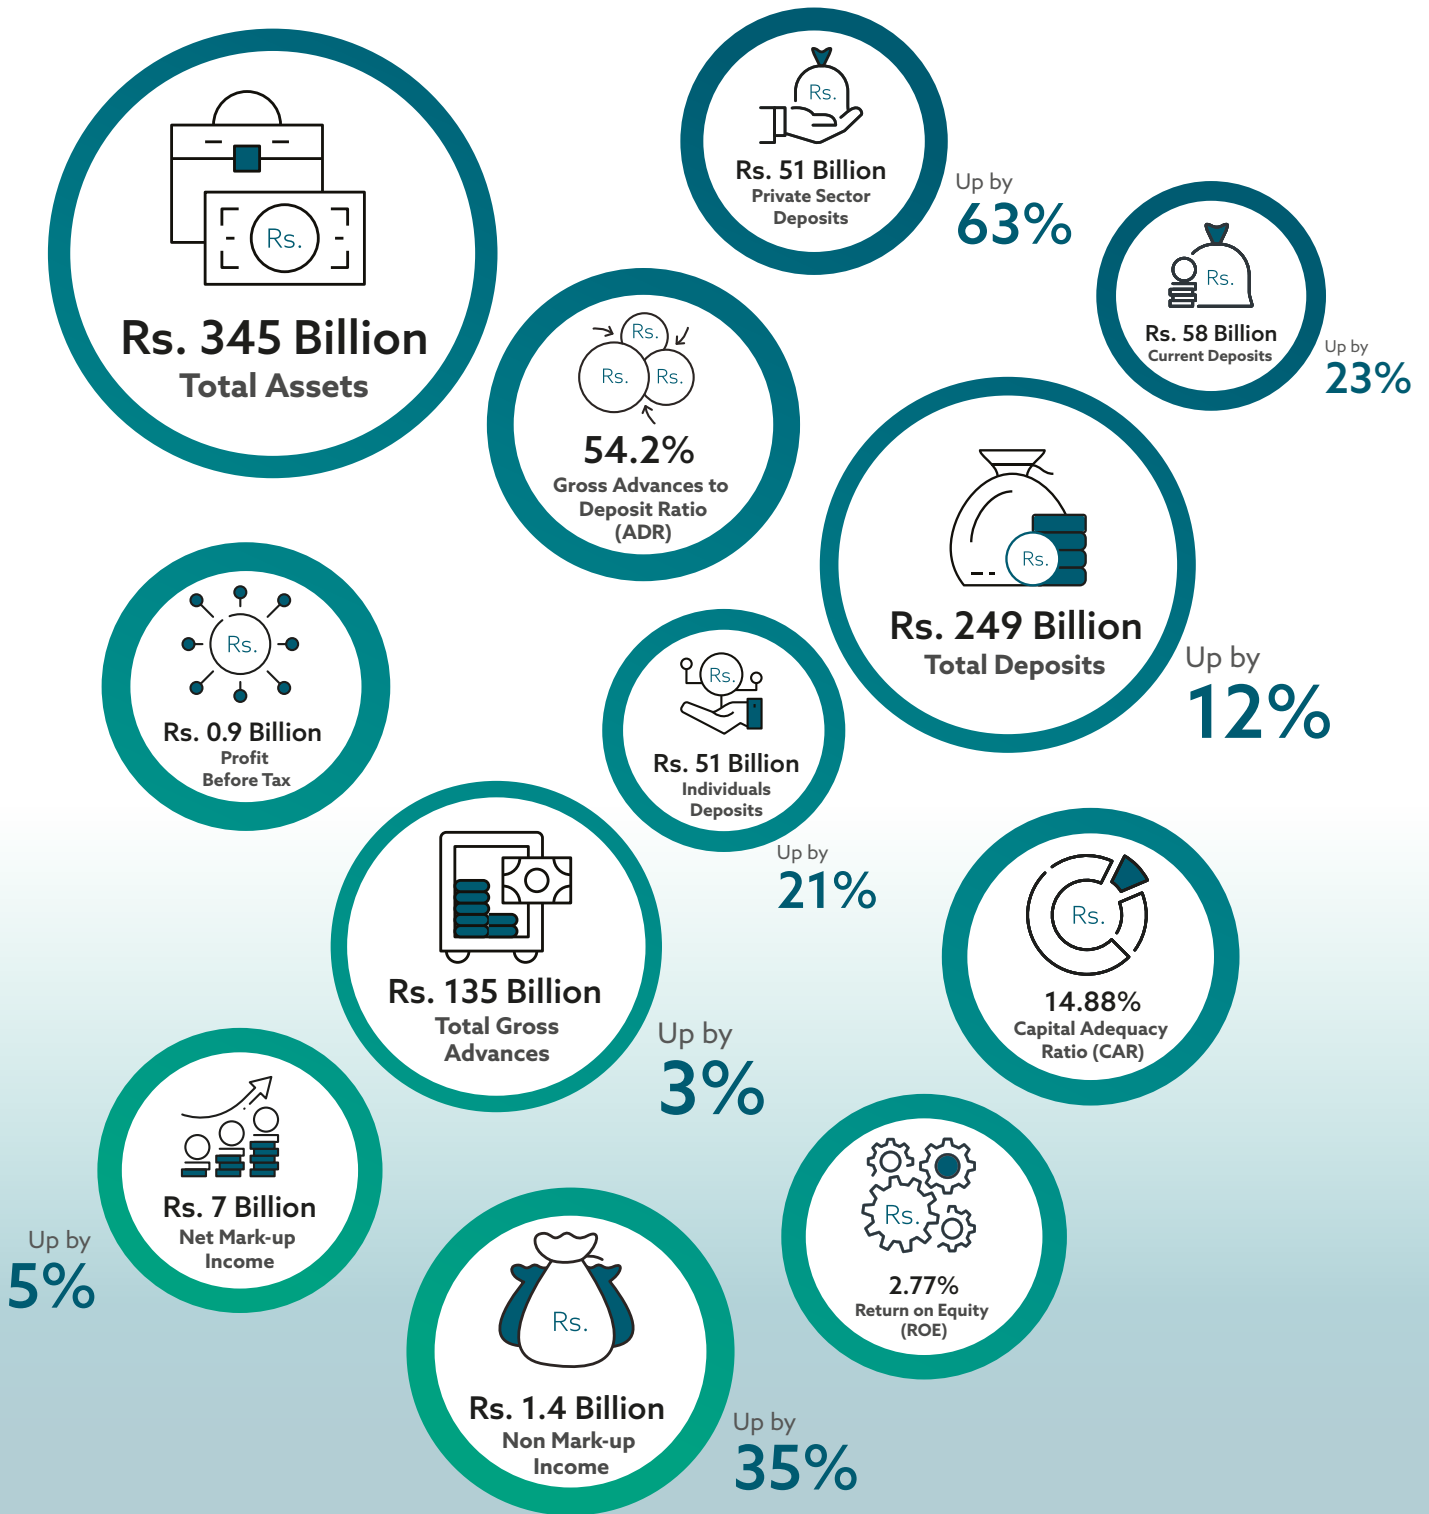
Rs.
Rs. 345 Billion
Total Assets

Rs.
Rs. 51 Billion
Private Sector Deposits
Up by
63%

Rs.
Rs. 58 Billion
Current Deposits
Up by
23%

Rs. Rs. Rs.
54.2%
Gross Advances to Deposit Ratio (ADR)

Rs.
Rs. 249 Billion
Total Deposits
Up by
12%

Rs.
Rs. 0.9 Billion
Profit Before Tax

Rs.
Rs. 51 Billion
Individuals Deposits
Up by
21%

Rs. 135 Billion
Total Gross Advances
Up by
3%

Rs.
14.88%
Capital Adequacy Ratio (CAR)

Rs. 7 Billion
Net Mark-up Income
Up by
5%

Rs.
2.77%
Return on Equity (ROE)

Rs.
Rs. 1.4 Billion
Non Mark-up Income
Up by
35%